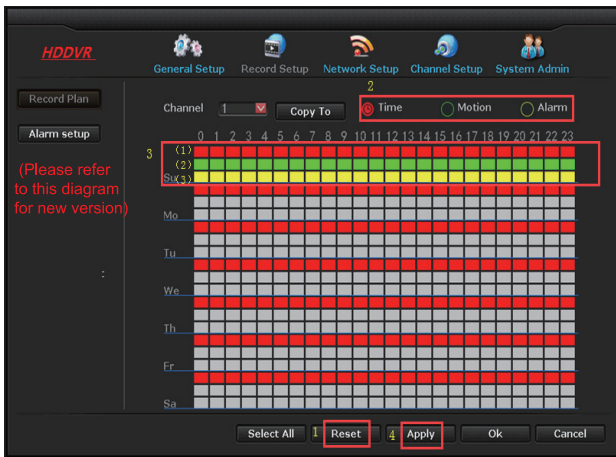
HDDVR

General Setup Record Setup Network Setup Channel Setup System Admin

Record Plan

Alarm setup

(Please refer to this diagram for new version)

Channel 1 Copy To

2

Time Motion Alarm

3

0 1 2 3 4 5 6 7 8 9 10 11 12 13 14 15 16 17 18 19 20 21 22 23

(1)
(2)
Su (3)

Mo

Tu

We

Th

Fr

Sa

:

Select All 1 Reset 4 Apply Ok Cancel